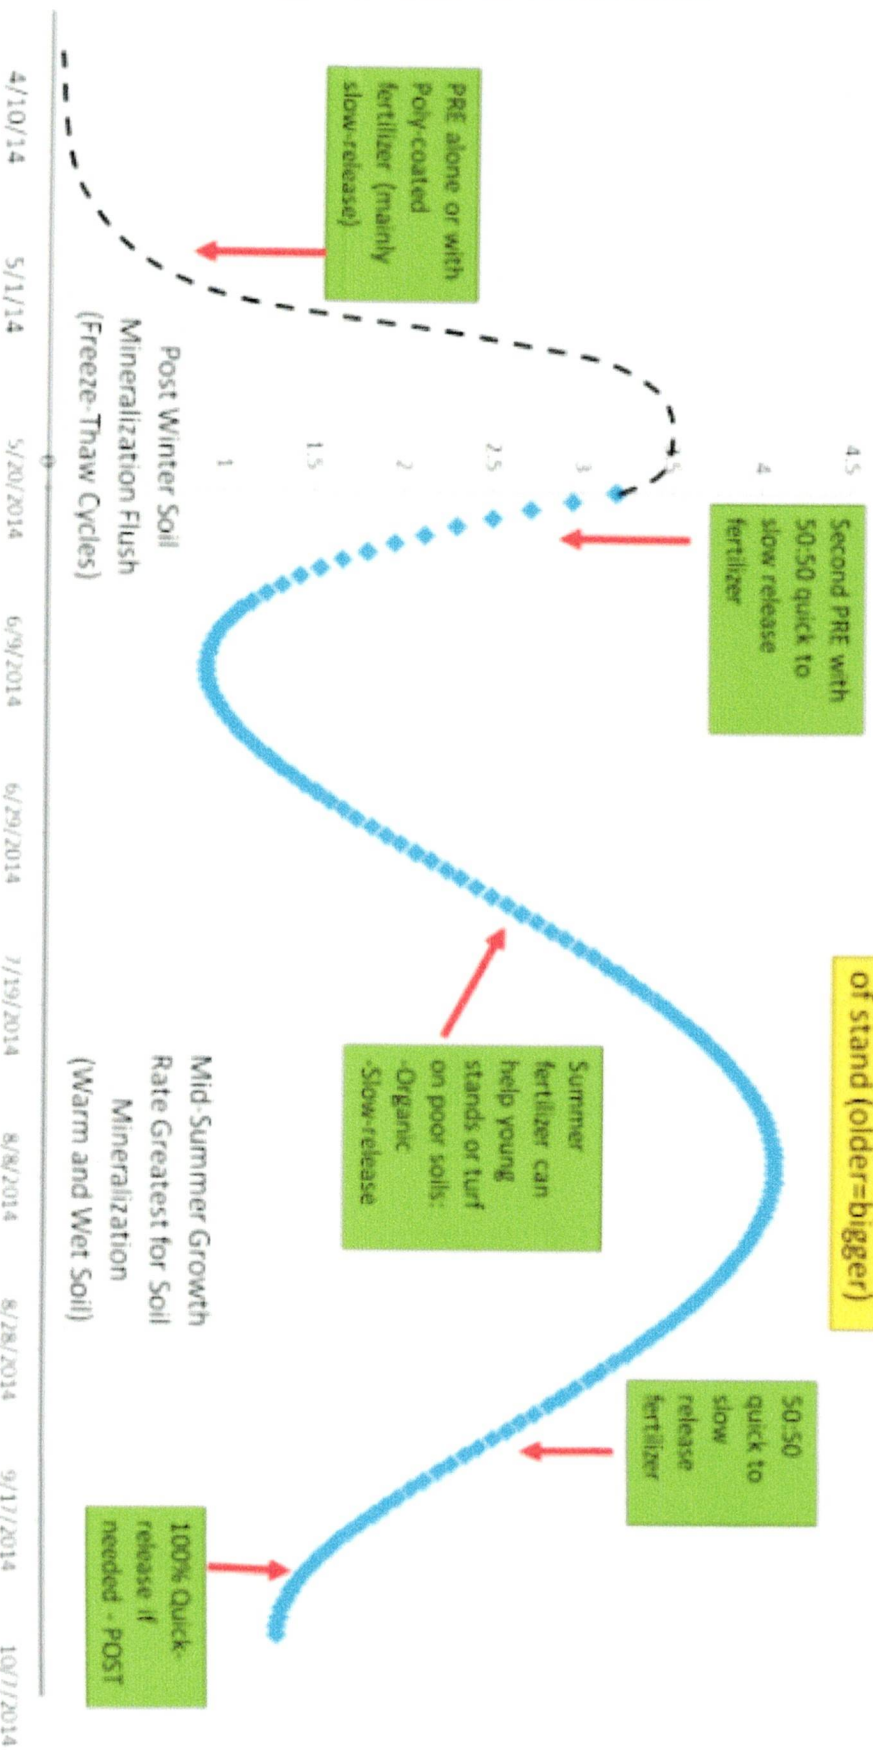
of stand (older=bigger)

4.5
4
3
2.5
2
1.5
1

PRE alone or with Poly-coated fertilizer (mainly slow-release)

Second PRE with 50:50 quick to slow release fertilizer

Summer fertilizer can help young stands or turf on poor soils:
-Organic
-Slow-release

50:50 quick to slow release fertilizer

100% Quick-release if needed - POST

Post Winter Soil Mineralization Flush (Freeze-Thaw Cycles)

Mid-Summer Growth Rate Greatest for Soil Mineralization (Warm and Wet Soil)

4/10/14 5/1/14 5/20/2014 6/9/2014 6/29/2014 7/19/2014 8/8/2014 8/28/2014 9/17/2014 10/7/2014